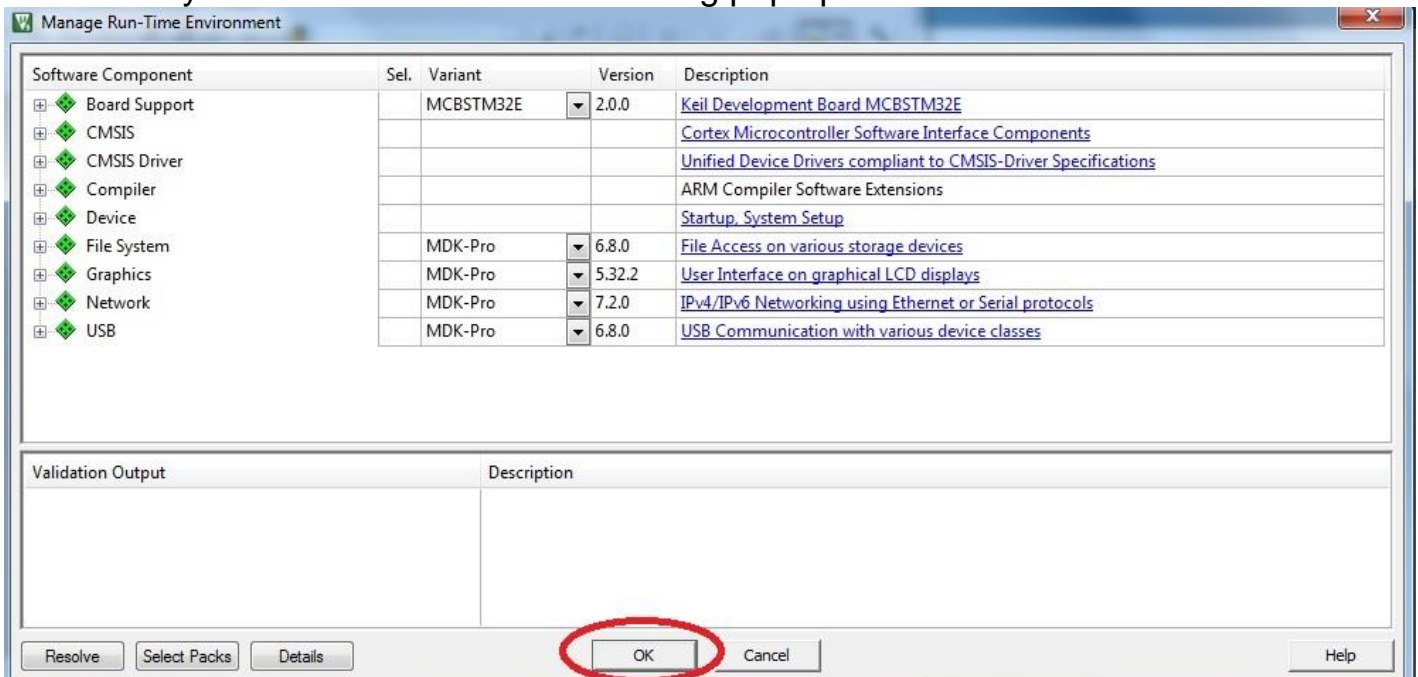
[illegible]

Manage Run-Time Environment

| Software Component | Sel. | Variant | Version | Description |
|---|---|---|---|---|
| Board Support | | MCBSTM32E | 2.0.0 | Keil Development Board MCBSTM32E |
| CMSIS | | | | Cortex Microcontroller Software Interface Components |
| CMSIS Driver | | | | Unified Device Drivers compliant to CMSIS-Driver Specifications |
| Compiler | | | | ARM Compiler Software Extensions |
| Device | | | | Startup, System Setup |
| File System | | MDK-Pro | 6.8.0 | File Access on various storage devices |
| Graphics | | MDK-Pro | 5.32.2 | User Interface on graphical LCD displays |
| Network | | MDK-Pro | 7.2.0 | IPv4/IPv6 Networking using Ethernet or Serial protocols |
| USB | | MDK-Pro | 6.8.0 | USB Communication with various device classes |

| Validation Output | Description |
|---|---|

Resolve Select Packs Details OK Cancel Help